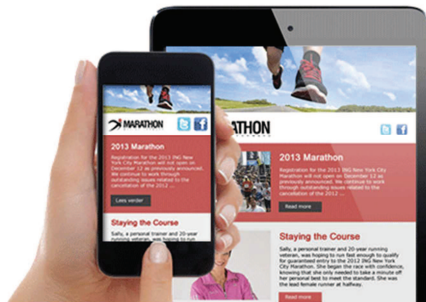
MARATHON

2013 Marathon

Registration for the 2013 ING New York City Marathon will not open on December 12 as previously announced. We continue to work through outstanding issues related to the cancellation of the 2012 ...

Lees verder

Staying the Course

Sally, a personal trainer and 20-year running veteran, was hoping to run

RATHON

2013 Marathon

Registration for the 2013 ING New York City Marathon will not open on December 12 as previously announced. We continue to work through outstanding issues related to the cancellation of the 2012 ...

Read more

Staying the Course

Sally, a personal trainer and 20-year running veteran, was hoping to run fast enough to qualify for guaranteed entry to the 2012 ING New York City Marathon. She began the race with confidence, knowing that she only needed to take a minute off her personal best to meet the standard. She was the lead female runner at halfway.

Read more